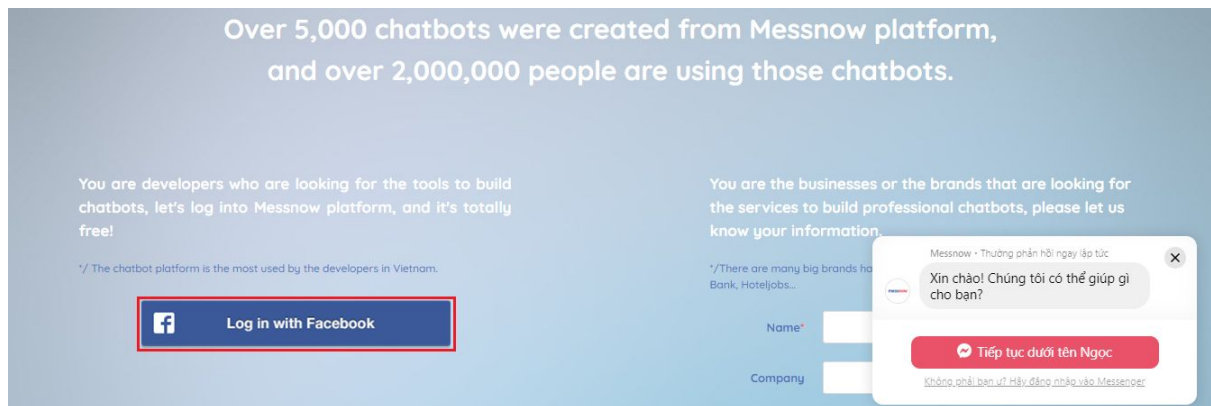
Over 5,000 chatbots were created from Messnow platform, and over 2,000,000 people are using those chatbots.

You are developers who are looking for the tools to build chatbots, let's log into Messnow platform, and it's totally free!

*/ The chatbot platform is the most used by the developers in Vietnam.

Log in with Facebook

You are the businesses or the brands that are looking for the services to build professional chatbots, please let us know your information.

*/There are many big brands ha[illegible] Bank, Hoteljobs...

Name*

Company

Messnow • Thường phản hồi ngay lập tức

Xin chào! Chúng tôi có thể giúp gì cho bạn?

Tiếp tục dưới tên Ngọc

Không phải bạn ư? Hãy đăng nhập vào Messenger